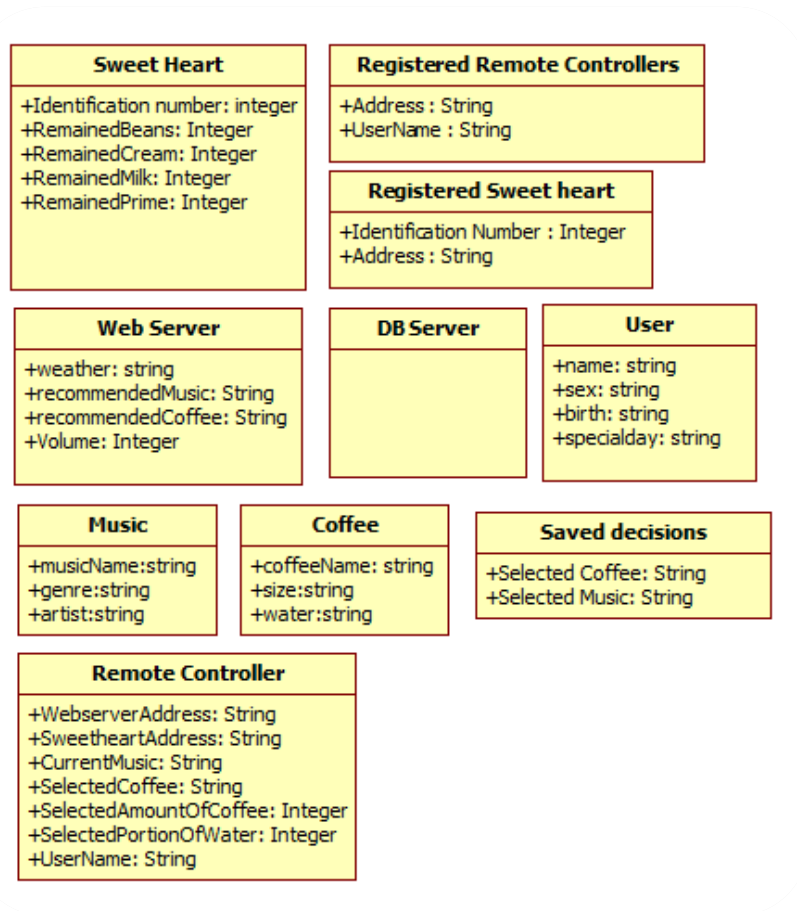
Sweet Heart
+Identification number: integer
+RemainedBeans: Integer
+RemainedCream: Integer
+RemainedMilk: Integer
+RemainedPrime: Integer

Registered Remote Controllers
+Address : String
+UserName : String

Registered Sweet heart
+Identification Number : Integer
+Address : String

Web Server
+weather: string
+recommendedMusic: String
+recommendedCoffee: String
+Volume: Integer

DB Server

User
+name: string
+sex: string
+birth: string
+specialday: string

Music
+musicName:string
+genre:string
+artist:string

Coffee
+coffeeName: string
+size:string
+water:string

Saved decisions
+Selected Coffee: String
+Selected Music: String

Remote Controller
+WebserverAddress: String
+SweetheartAddress: String
+CurrentMusic: String
+SelectedCoffee: String
+SelectedAmountOfCoffee: Integer
+SelectedPortionOfWater: Integer
+UserName: String